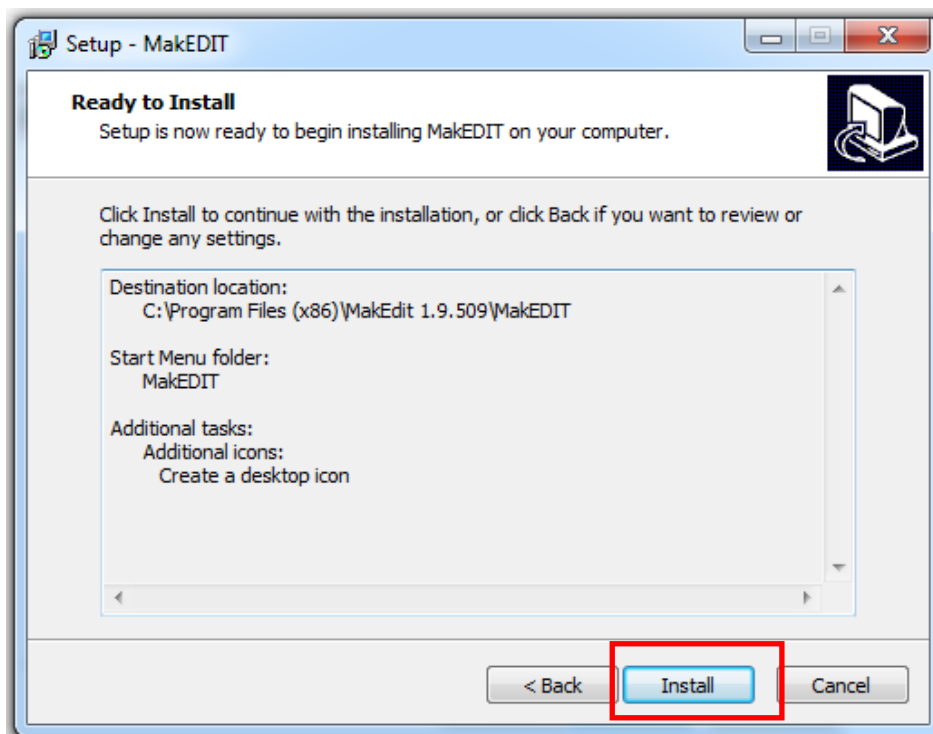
Setup - MakEDIT

Ready to Install
Setup is now ready to begin installing MakEDIT on your computer.

Click Install to continue with the installation, or click Back if you want to review or change any settings.

Destination location:
C:\Program Files (x86)\MakEdit 1.9.509\MakEDIT

Start Menu folder:
MakEDIT

Additional tasks:
Additional icons:
Create a desktop icon

< Back
Install
Cancel